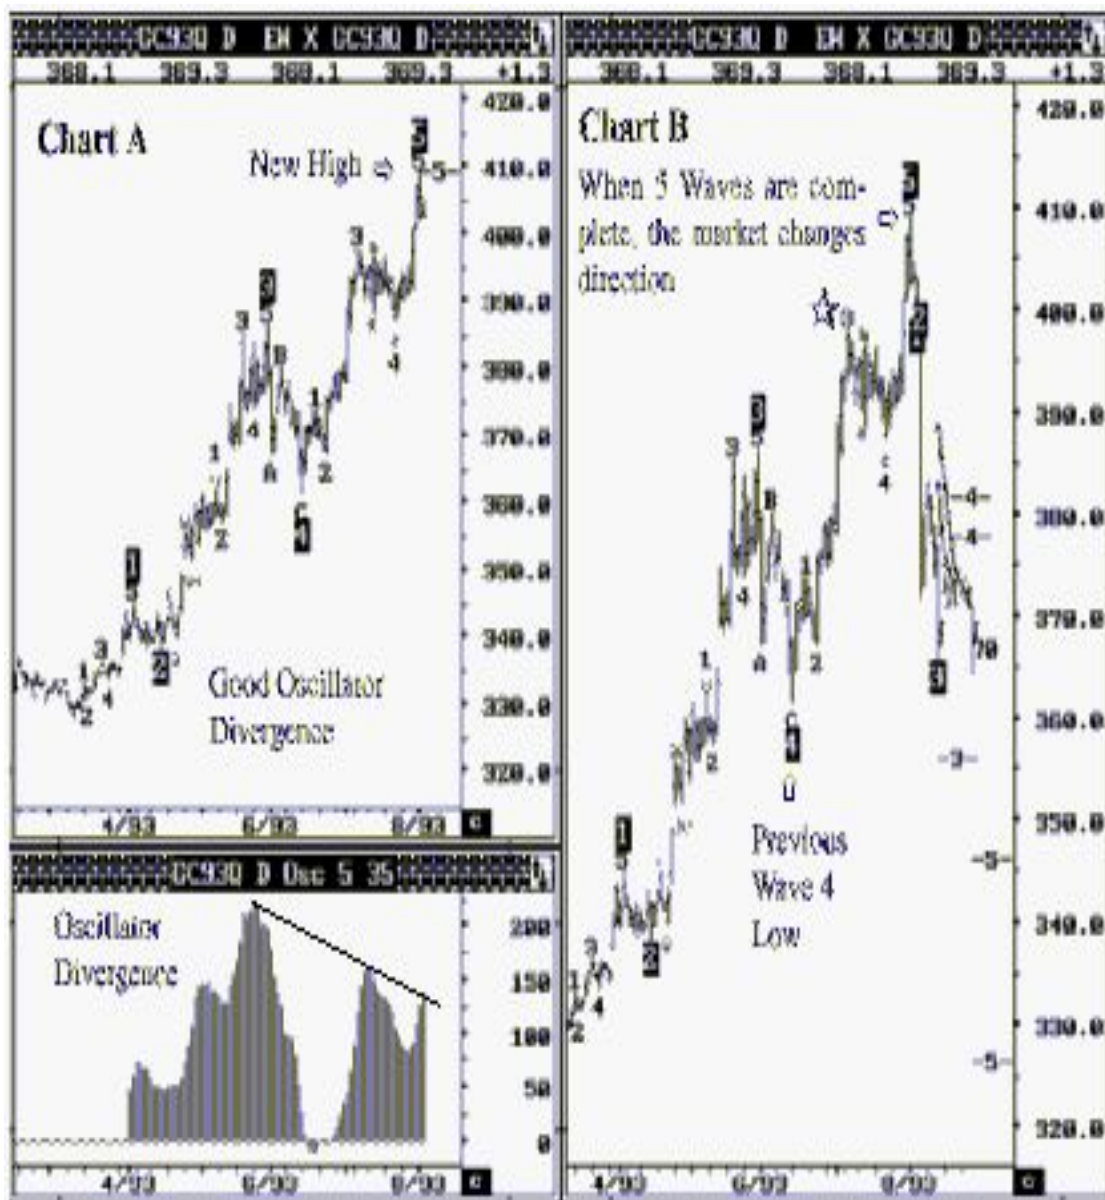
GC93Q D EM X GC93Q D
368.1 369.3 368.1 369.3 +1.3

Chart A

New High ⇨

5
3
3
3
4
B
A
5
1
2
1
2
1
2
3
4
2
4
-5-

420.0
410.0
400.0
390.0
380.0
370.0
360.0
350.0
340.0
330.0
320.0

Good Oscillator Divergence

4/93 6/93 8/93

GC93Q D Osc 5 35

Oscillator Divergence

200
150
100
50
0

4/93 6/93 8/93

GC93Q D EM X GC93Q D
368.1 369.3 368.1 369.3 +1.3

Chart B

When 5 Waves are complete, the market changes direction

5
A
3
3
B
4
A
5
C
1
2
1
2
3
1
2
4
C
4
B
-4-
-4-
-3-
-5-
-5-

Previous Wave 4 Low

420.0
410.0
400.0
390.0
380.0
370.0
360.0
350.0
340.0
330.0
320.0

4/93 6/93 8/93